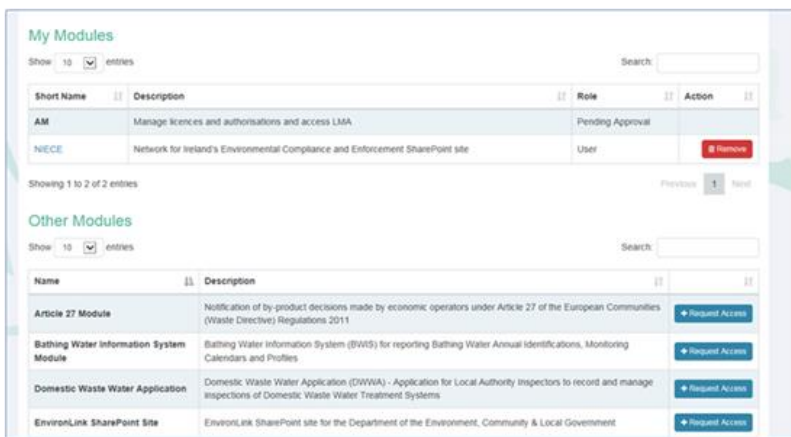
My Modules

Show 10 entries

Search:

| Short Name | Description | Role | Action |
|---|---|---|---|
| AM | Manage licences and authorisations and access LMA | Pending Approval | |
| NIECE | Network for Ireland's Environmental Compliance and Enforcement SharePoint site | User | Remove |

Showing 1 to 2 of 2 entries

Previous 1 Next

Other Modules

Show 10 entries

Search:

| Name | Description | |
|---|---|---|
| Article 27 Module | Notification of by-product decisions made by economic operators under Article 27 of the European Communities (Waste Directive) Regulations 2011 | + Request Access |
| Bathing Water Information System Module | Bathing Water Information System (BWIS) for reporting Bathing Water Annual Identifications, Monitoring Calendars and Profiles | + Request Access |
| Domestic Waste Water Application | Domestic Waste Water Application (DWWA) - Application for Local Authority Inspectors to record and manage inspections of Domestic Waste Water Treatment Systems | + Request Access |
| EnvironLink SharePoint Site | EnvironLink SharePoint site for the Department of the Environment, Community & Local Government | + Request Access |